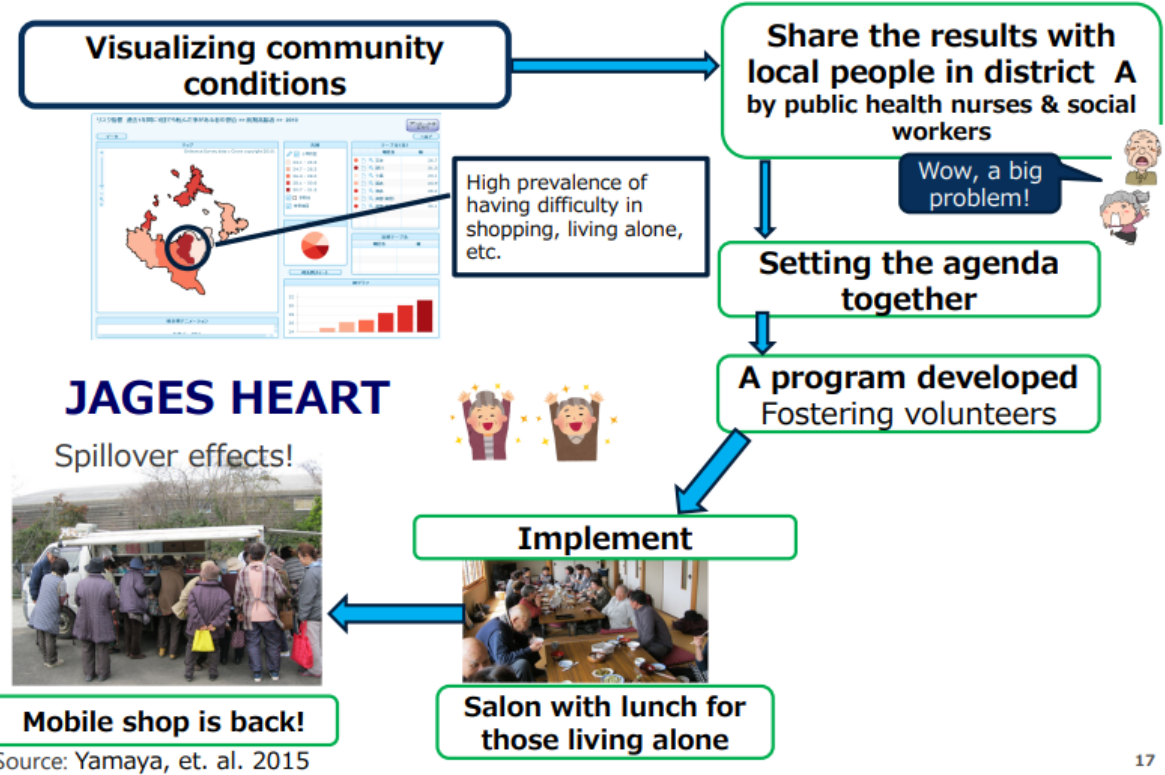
Visualizing community conditions

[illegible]

High prevalence of having difficulty in shopping, living alone, etc.

Share the results with local people in district A
by public health nurses & social workers

Wow, a big problem!

Setting the agenda together

A program developed
Fostering volunteers

JAGES HEART

Spillover effects!

Implement

Mobile shop is back!

Salon with lunch for those living alone

Source: Yamaya, et. al. 2015

17